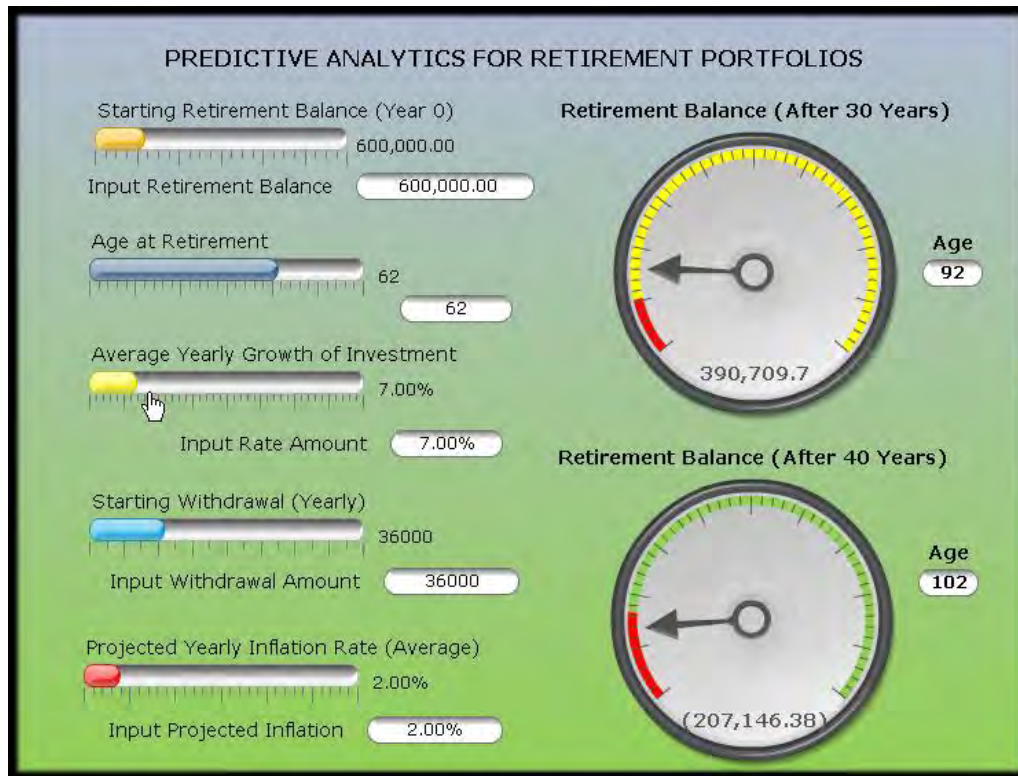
PREDICTIVE ANALYTICS FOR RETIREMENT PORTFOLIOS

Starting Retirement Balance (Year 0)
600,000.00
Input Retirement Balance 600,000.00

Age at Retirement
62
62

Average Yearly Growth of Investment
7.00%
Input Rate Amount 7.00%

Starting Withdrawal (Yearly)
36000
Input Withdrawal Amount 36000

Projected Yearly Inflation Rate (Average)
2.00%
Input Projected Inflation 2.00%

Retirement Balance (After 30 Years)
390,709.7
Age
92

Retirement Balance (After 40 Years)
(207,146.38)
Age
102